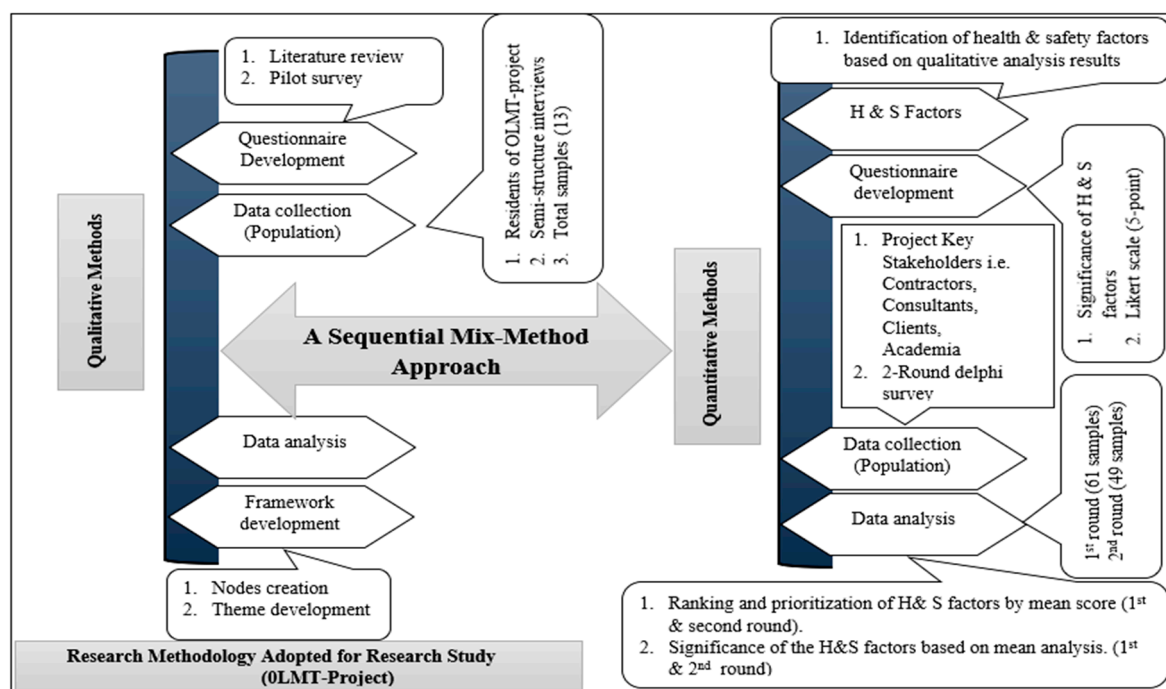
1. Literature review
2. Pilot survey

Questionnaire Development

Data collection (Population)

Qualitative Methods

1. Residents of OLMT-project
2. Semi-structure interviews
3. Total samples (13)

A Sequential Mix-Method Approach

Data analysis

Framework development

1. Nodes creation
2. Theme development

Research Methodology Adopted for Research Study (0LMT-Project)

1. Identification of health & safety factors based on qualitative analysis results

H & S Factors

Questionnaire development

1. Significance of H & S factors
2. Likert scale (5-point)

Quantitative Methods

1. Project Key Stakeholders i.e. Contractors, Consultants, Clients, Academia
2. 2-Round delphi survey

Data collection (Population)

$1^{st}$ round (61 samples)
$2^{nd}$ round (49 samples)

Data analysis

1. Ranking and prioritization of H& S factors by mean score ($1^{st}$ & second round).
2. Significance of the H&S factors based on mean analysis. ($1^{st}$ & $2^{nd}$ round)